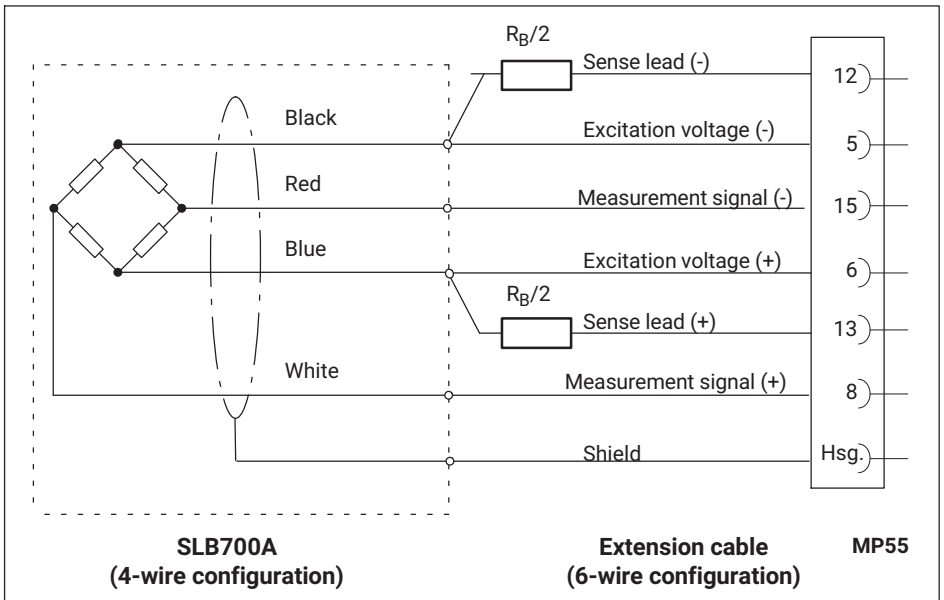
$R_B/2$

Sense lead (-)

12

Black

Excitation voltage (-)

5

Red

Measurement signal (-)

15

Blue

Excitation voltage (+)

6

$R_B/2$

Sense lead (+)

13

White

Measurement signal (+)

8

Shield

Hsg.

**SLB700A (4-wire configuration)**

**Extension cable (6-wire configuration)**

**MP55**